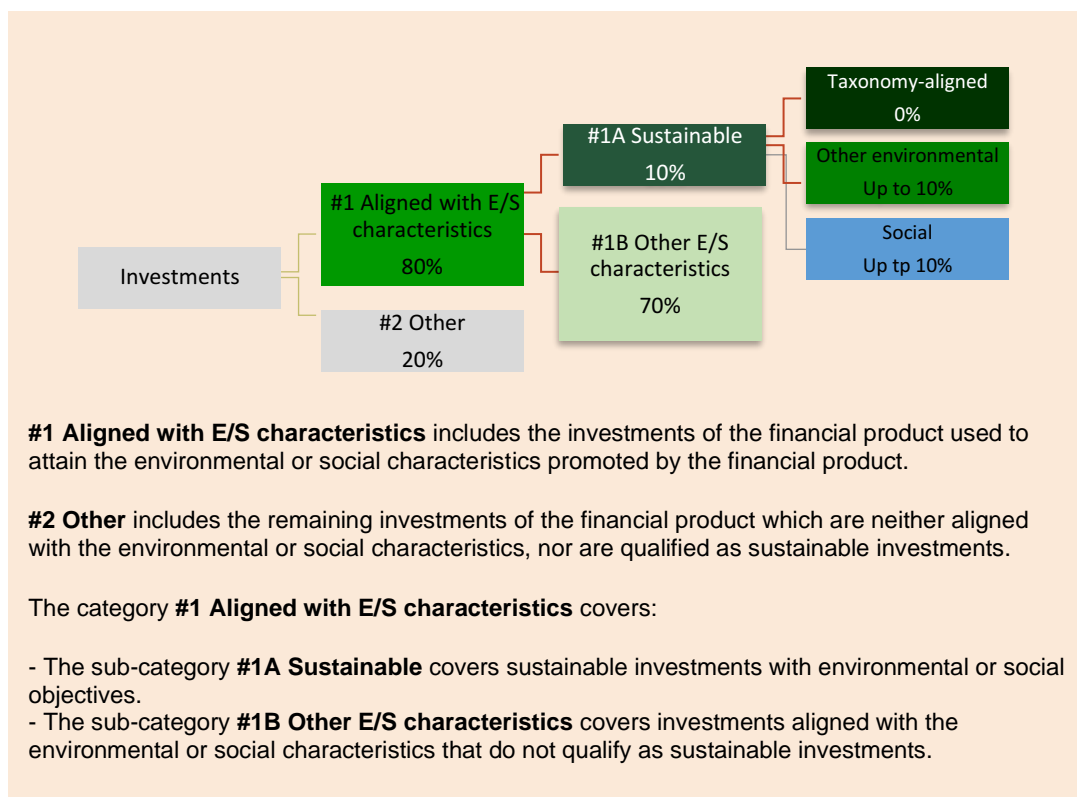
Investments

#1 Aligned with E/S characteristics
80%

#2 Other
20%

#1A Sustainable
10%

#1B Other E/S characteristics
70%

Taxonomy-aligned
0%

Other environmental
Up to 10%

Social
Up tp 10%

**#1 Aligned with E/S characteristics** includes the investments of the financial product used to attain the environmental or social characteristics promoted by the financial product.

**#2 Other** includes the remaining investments of the financial product which are neither aligned with the environmental or social characteristics, nor are qualified as sustainable investments.

The category **#1 Aligned with E/S characteristics** covers:

- The sub-category **#1A Sustainable** covers sustainable investments with environmental or social objectives.
- The sub-category **#1B Other E/S characteristics** covers investments aligned with the environmental or social characteristics that do not qualify as sustainable investments.